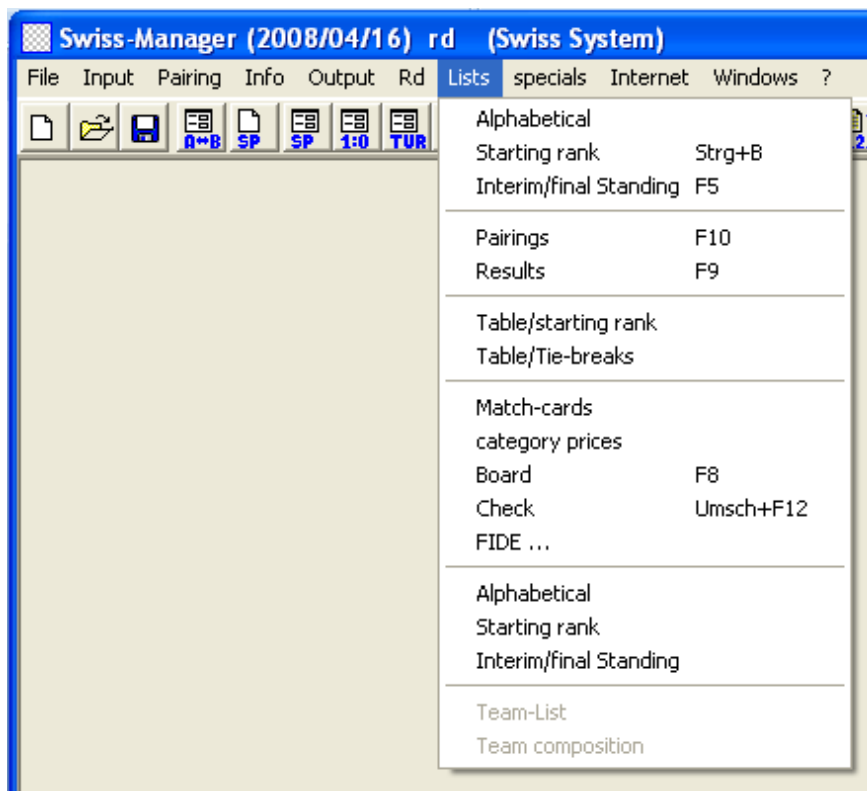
Swiss-Manager (2008/04/16) rd (Swiss System)

File Input Pairing Info Output Rd Lists specials Internet Windows ?

A↔B SP SP 1:0 TUR

Alphabetical
Starting rank Strg+B
Interim/final Standing F5

Pairings F10
Results F9

Table/starting rank
Table/Tie-breaks

Match-cards
category prices
Board F8
Check Umsch+F12
FIDE ...

Alphabetical
Starting rank
Interim/final Standing

Team-List
Team composition